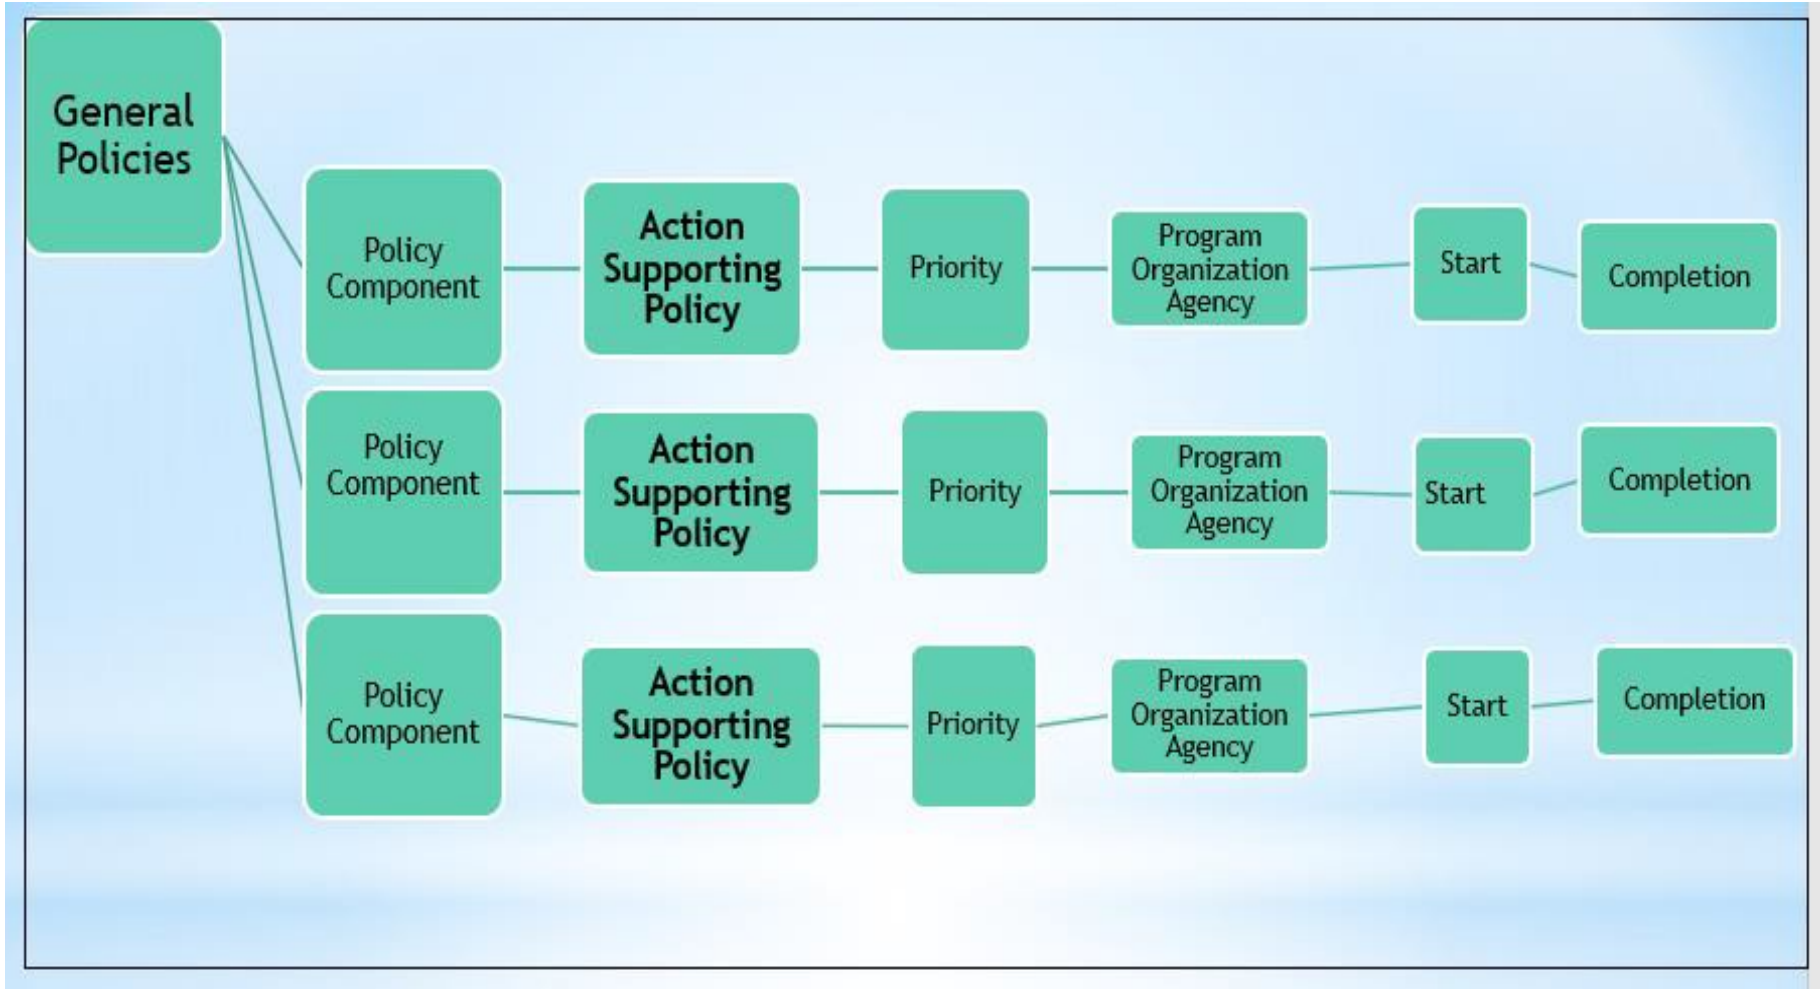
General Policies

Policy Component

Action Supporting Policy

Priority

Program Organization Agency

Start

Completion

Policy Component

Action Supporting Policy

Priority

Program Organization Agency

Start

Completion

Policy Component

Action Supporting Policy

Priority

Program Organization Agency

Start

Completion